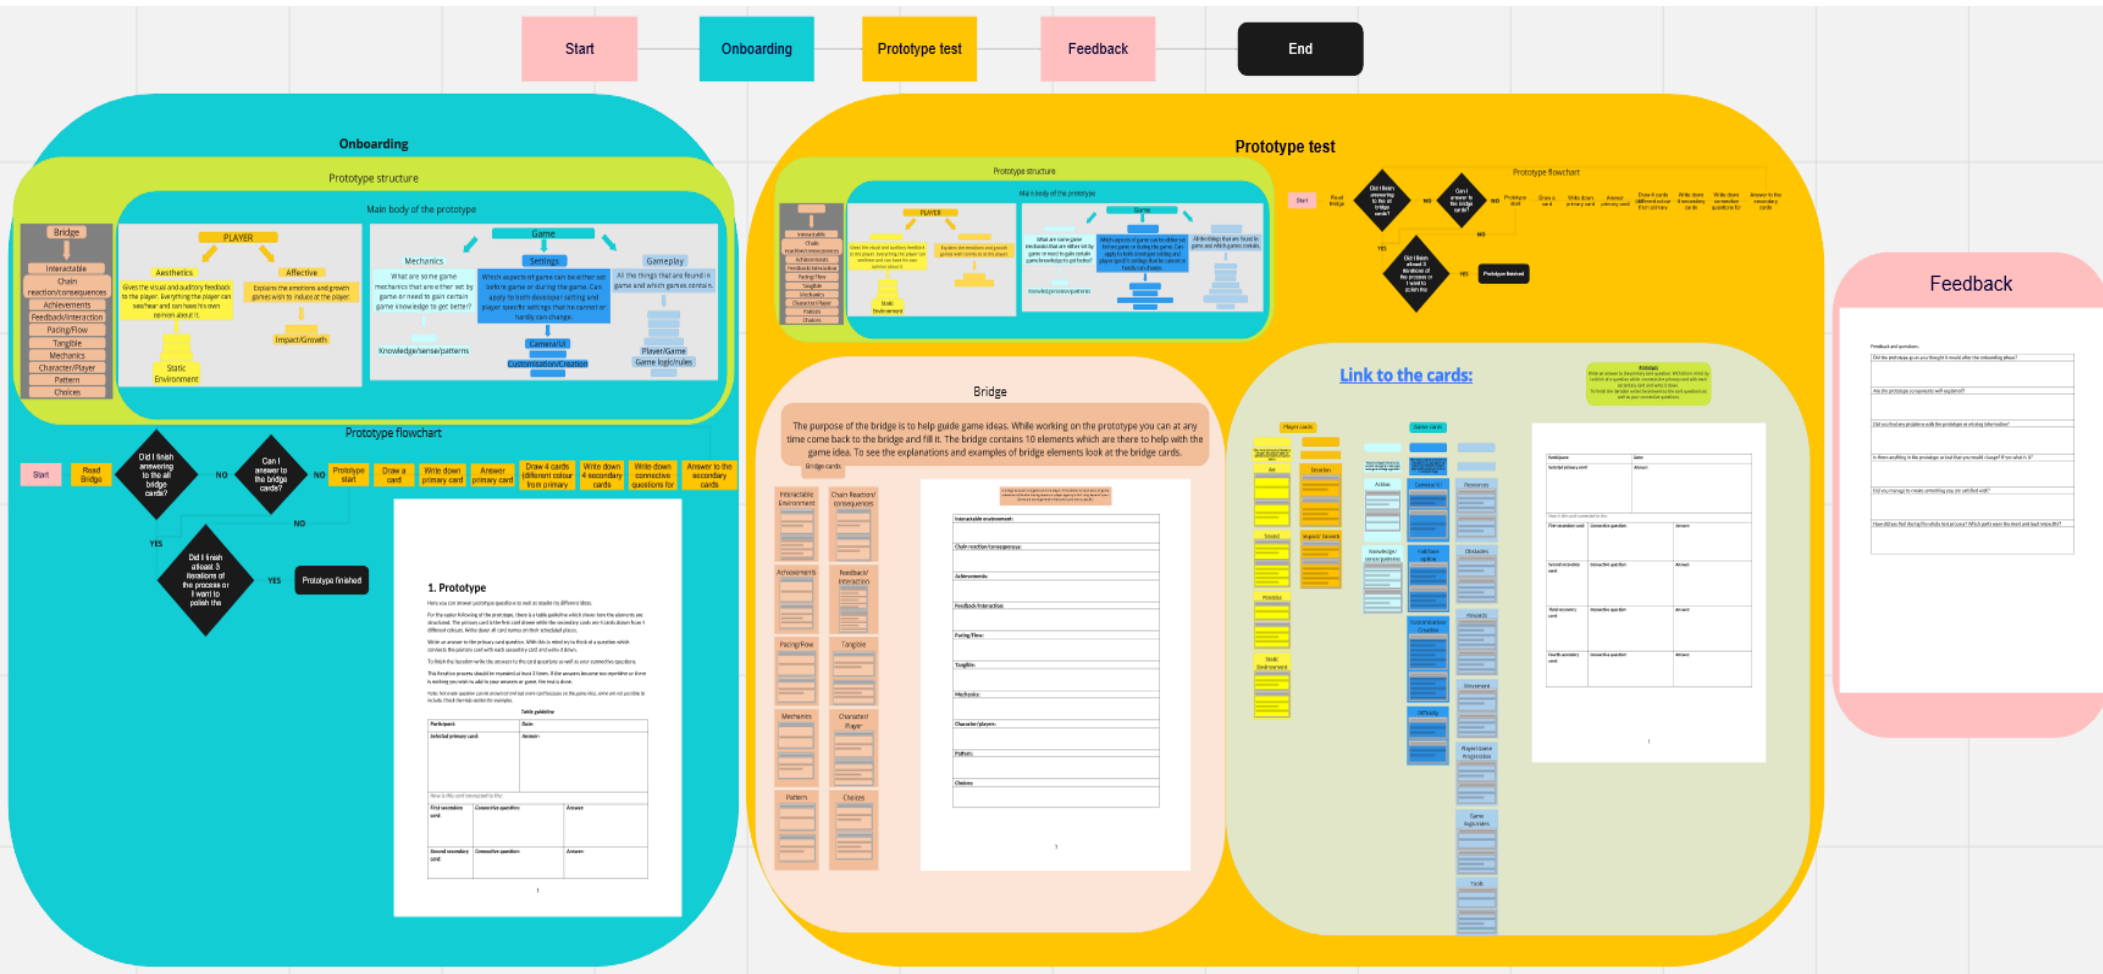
Start

Onboarding

Prototype test

Feedback

End

Onboarding

Prototype structure

Main body of the prototype

Bridge

Interactable

Chain reaction/consequences

Achievements

Feedback/interaction

Pacing/Flow

Tangible

Mechanics

Character/Player

Pattern

Choices

PLAYER

Aesthetics

Gives the visual and auditory feedback to the player. Everything the player can see/hear and can have his own opinion about it.

Static Environment

Affective

Explains the emotions and growth games wish to induce at the player.

Impact/Growth

Game

Mechanics

What are some game mechanics that are either set by game or need to gain certain game knowledge to get better?

Knowledge/sense/patterns

Settings

Which aspects of game can be either set before game or during the game. Can apply to both developer setting and player specific settings that he cannot or hardly can change.

Camera/UI

Customisation/Creation

Gameplay

All the things that are found in game and which games contain.

Player/Game

Game logic/rules

Prototype flowchart

Start

Read Bridge

Did I finish answering to the all bridge cards?

NO

Can I answer to the bridge cards?

NO

Prototype start

Draw a card

Write down primary card

Answer primary card

Draw 4 cards (different colour from primary

Write down 4 secondary cards

Write down connective questions for

Answer to the secondary cards

NO

YES

Did I finish atleast 3 iterations of the process or I want to polish the

YES

Prototype finished

1. Prototype

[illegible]

Prototype test

Prototype structure

Main body of the prototype

Prototype flowchart

Bridge

The purpose of the bridge is to help guide game ideas. While working on the prototype you can at any time come back to the bridge and fill it. The bridge contains 10 elements which are there to help with the game idea. To see the explanations and examples of bridge elements look at the bridge cards.

Bridge cards

Interactable Environment

Chain Reaction/ consequences

Achievements

Feedback/ Interaction

Pacing/Flow

Tangible

Mechanics

Character/ Player

Pattern

Choices

Link to the cards:

Feedback

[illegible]